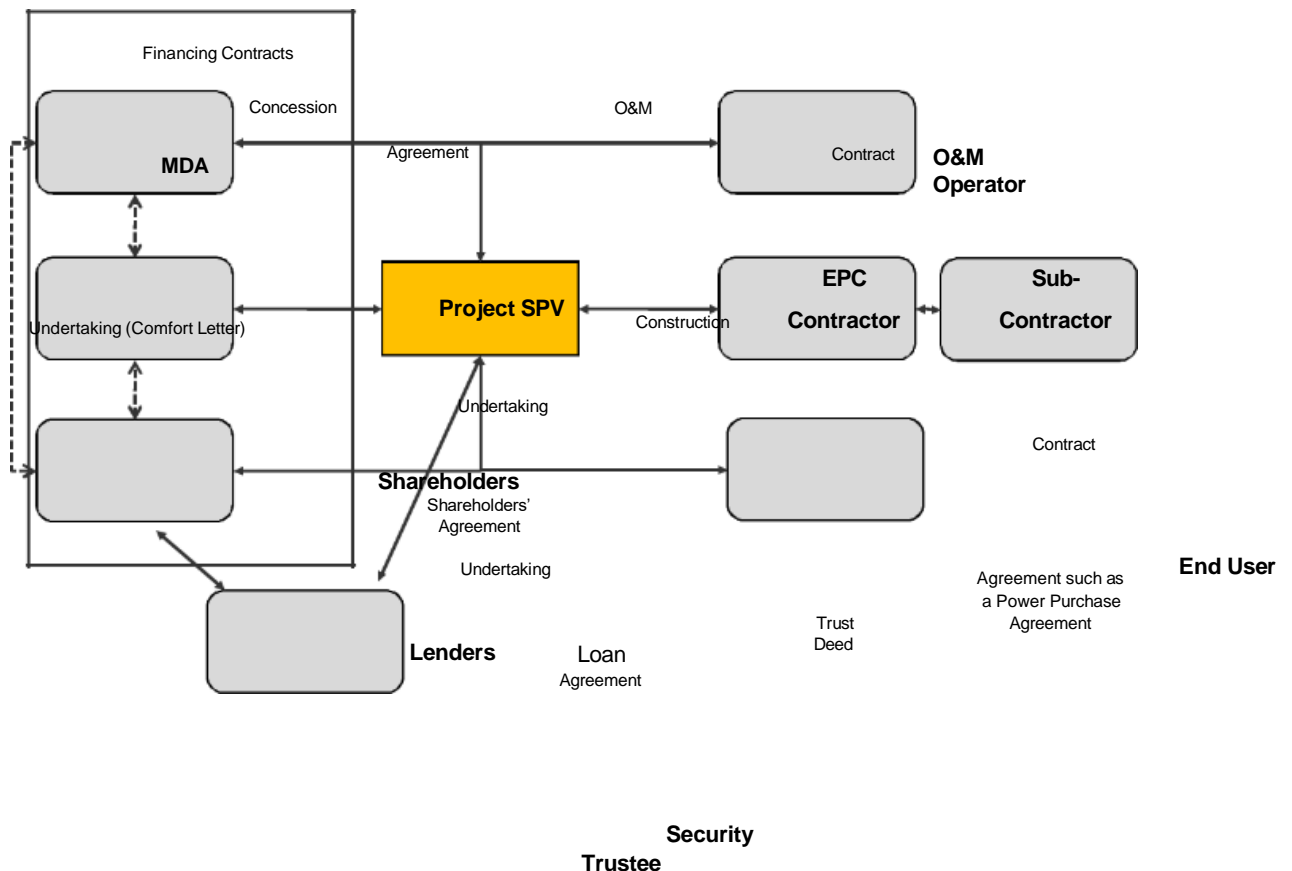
Financing Contracts

Concession

O&M

MDA

Agreement

Contract

O&M Operator

Project SPV

EPC Contractor

Sub-Contractor

Undertaking (Comfort Letter)

Construction

Undertaking

Contract

Shareholders

Shareholders' Agreement

Undertaking

End User

Agreement such as a Power Purchase Agreement

Trust Deed

Lenders

Loan Agreement

Security Trustee